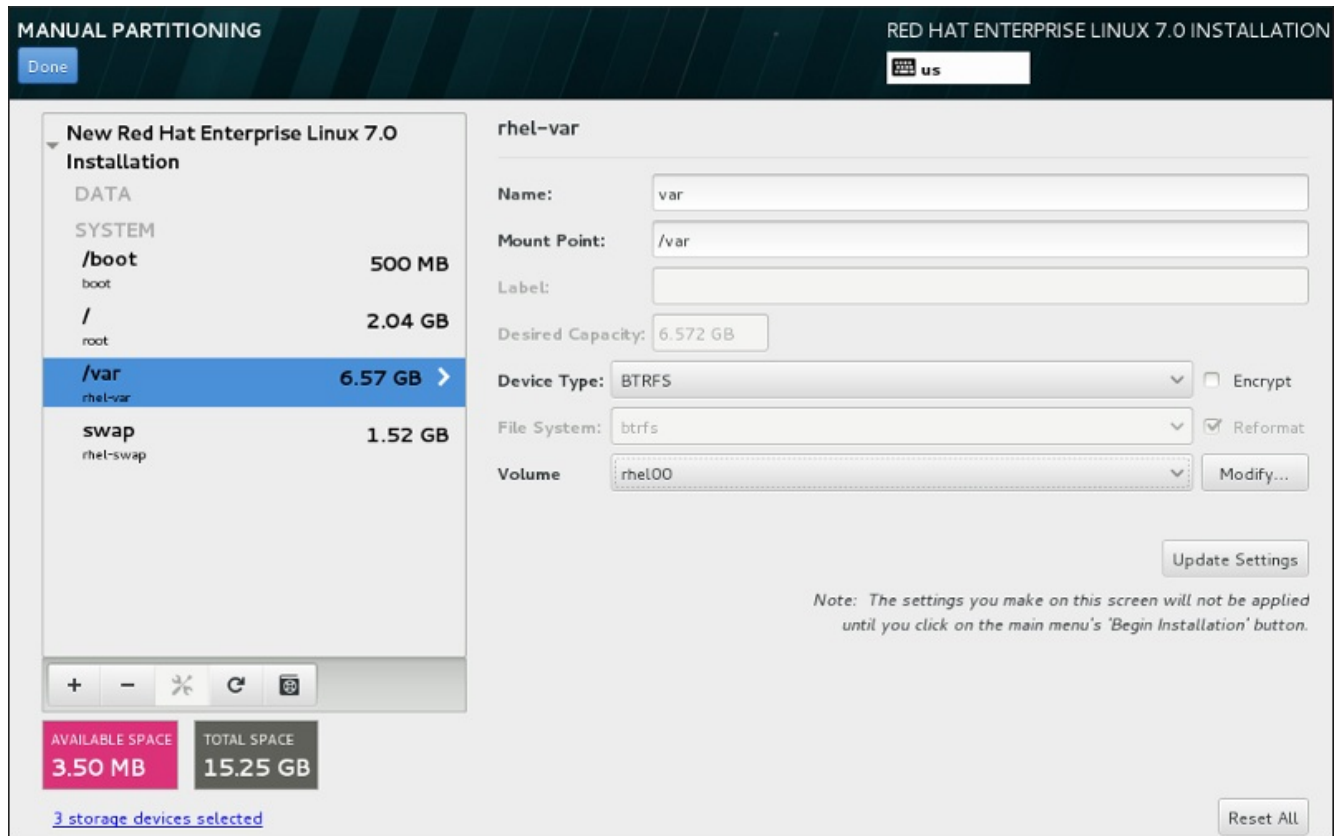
MANUAL PARTITIONING
Done

RED HAT ENTERPRISE LINUX 7.0 INSTALLATION
us

New Red Hat Enterprise Linux 7.0 Installation
DATA
SYSTEM
/boot
boot
500 MB
/
root
2.04 GB
/var
rhel-var
6.57 GB
swap
rhel-swap
1.52 GB

+ − C

AVAILABLE SPACE
3.50 MB
TOTAL SPACE
15.25 GB

3 storage devices selected

rhel-var

Name: var
Mount Point: /var
Label:
Desired Capacity: 6.572 GB
Device Type: BTRFS
Encrypt
File System: btrfs
Reformat
Volume rhel00
Modify...

Update Settings

Note: The settings you make on this screen will not be applied until you click on the main menu's 'Begin Installation' button.

Reset All